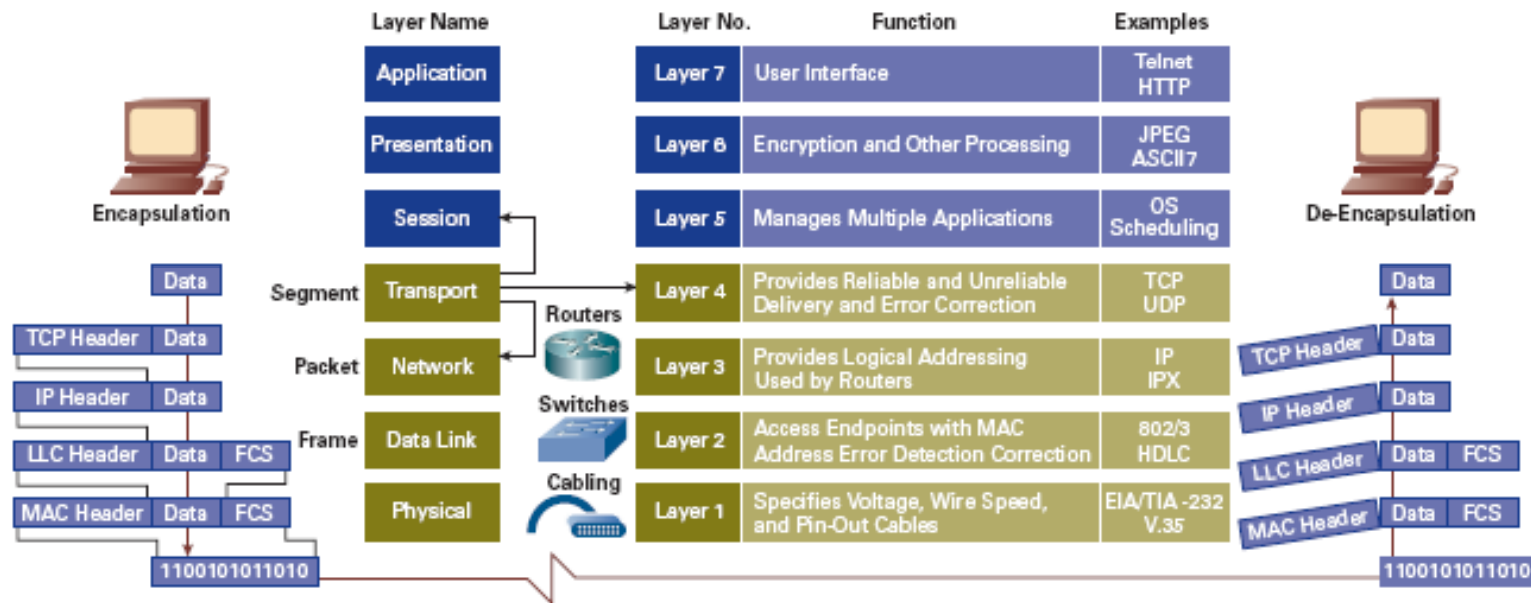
| Layer Name | Layer No. | Function | Examples |
|---|---|---|---|
| Application | Layer 7 | User Interface | Telnet HTTP |
| Presentation | Layer 6 | Encryption and Other Processing | JPEG ASCII7 |
| Session | Layer 5 | Manages Multiple Applications | OS Scheduling |
| Segment Transport | Layer 4 | Provides Reliable and Unreliable Delivery and Error Correction | TCP UDP |
| Packet Network | Layer 3 | Provides Logical Addressing Used by Routers | IP IPX |
| Frame Data Link | Layer 2 | Access Endpoints with MAC Address Error Detection Correction | 802/3 HDLC |
| Physical | Layer 1 | Specifies Voltage, Wire Speed, and Pin-Out Cables | EIA/TIA -232 V.35 |

Routers

Switches

Cabling

Encapsulation

Data
TCP Header Data
IP Header Data
LLC Header Data FCS
MAC Header Data FCS
1100101011010

De-Encapsulation

Data
TCP Header Data
IP Header Data
LLC Header Data FCS
MAC Header Data FCS
1100101011010